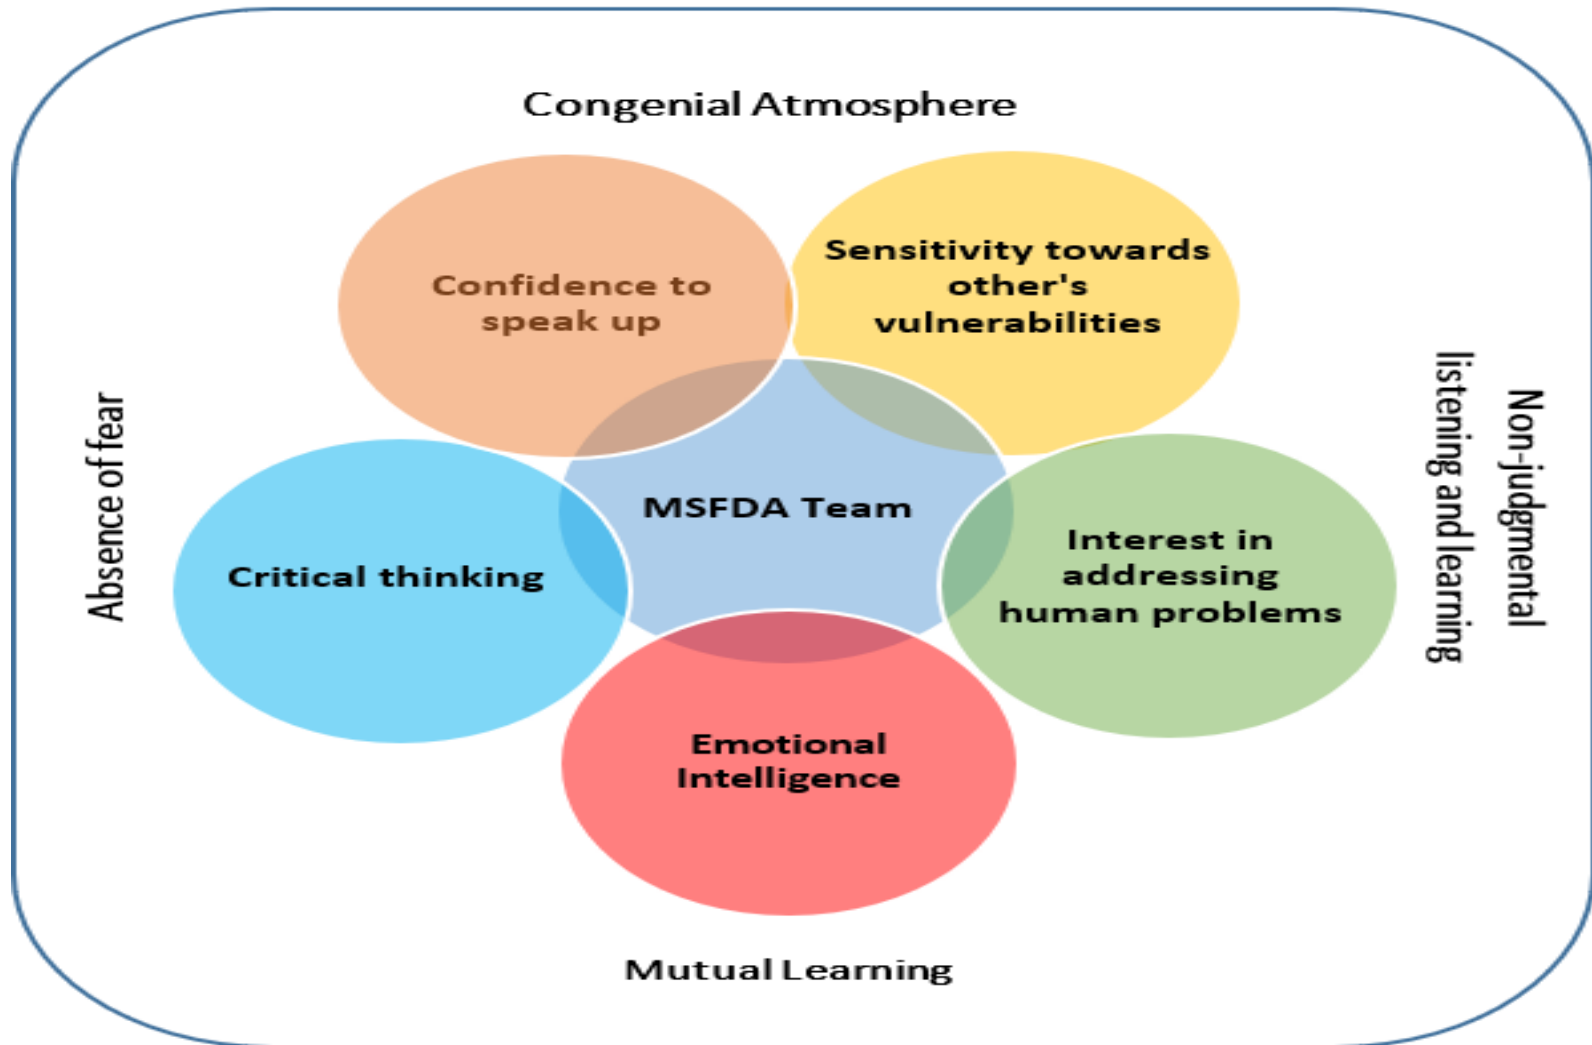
Congenial Atmosphere

Confidence to speak up

Sensitivity towards other's vulnerabilities

Absence of fear

Non-judgmental listening and learning

MSFDA Team

Critical thinking

Interest in addressing human problems

Emotional Intelligence

Mutual Learning